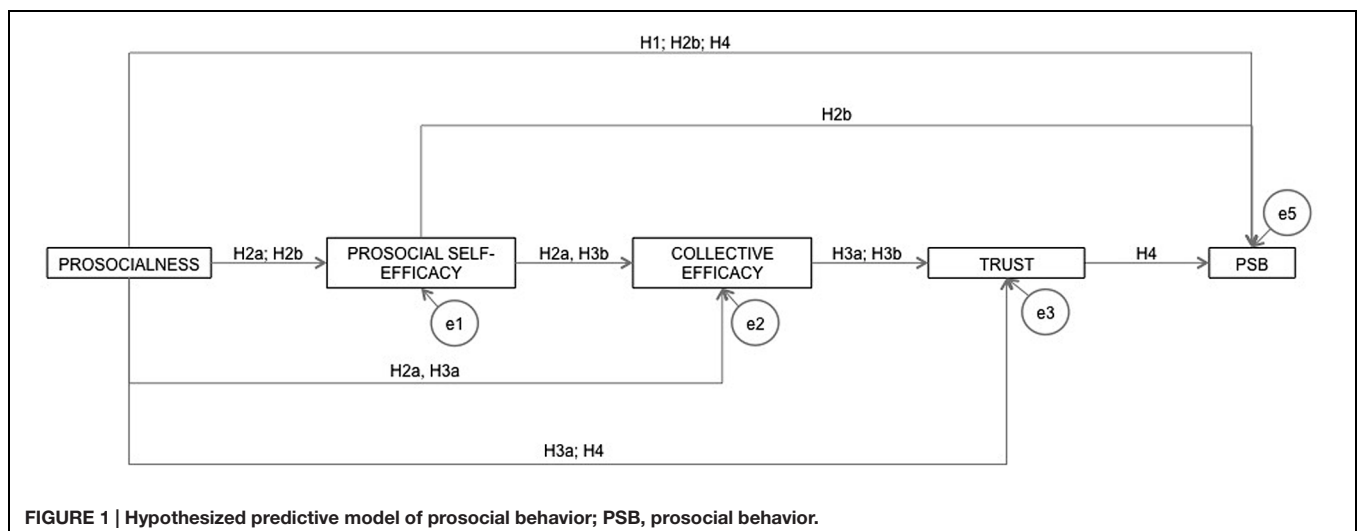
H1; H2b; H4

H2b

e5

PROSOCIALNESS

H2a; H2b

PROSOCIAL SELF-EFFICACY

H2a, H3b

COLLECTIVE EFFICACY

H3a; H3b

TRUST

H4

PSB

e1

e2

e3

H2a, H3a

H3a; H4

FIGURE 1 | Hypothesized predictive model of prosocial behavior; PSB, prosocial behavior.